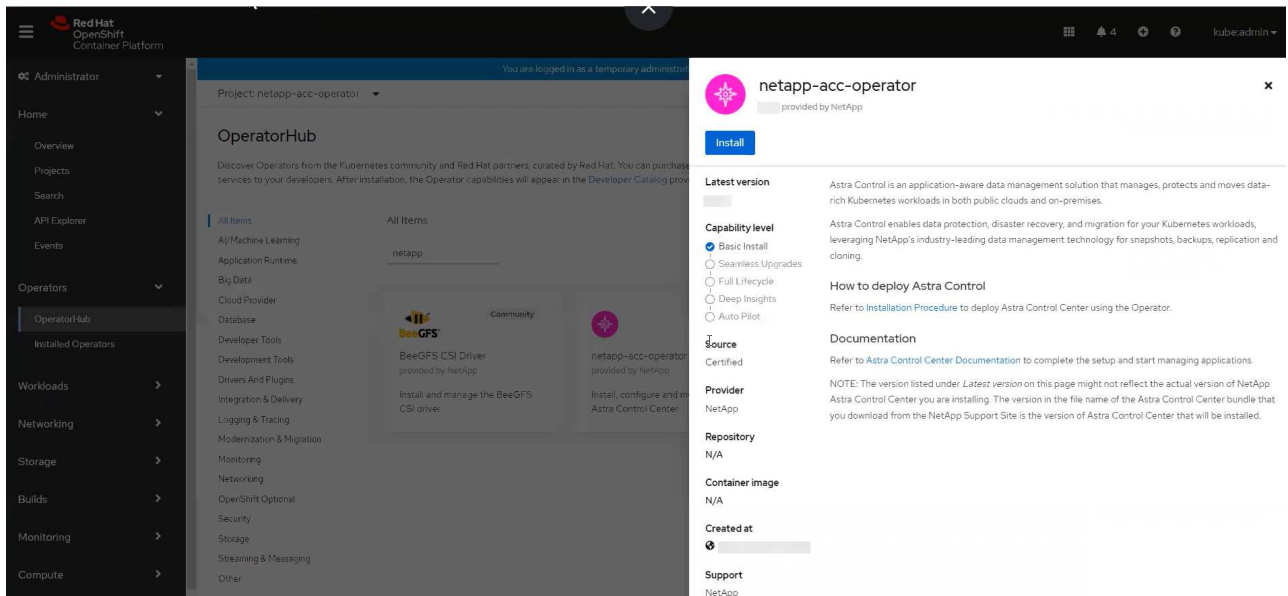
Red Hat OpenShift Container Platform

4

kube:admin

Administrator

Home

Overview

Projects

Search

API Explorer

Events

Operators

OperatorHub

Installed Operators

Workloads

Networking

Storage

Builds

Monitoring

Compute

You are logged in as a temporary administrat

Project: netapp-acc-operator

OperatorHub

Discover Operators from the Kubernetes community and Red Hat partners, curated by Red Hat. You can purchase services to your developers. After installation, the Operator capabilities will appear in the Developer Catalog prov

All Items

AI/Machine Learning

Application Runtime

Big Data

Cloud Provider

Database

Developer Tools

Development Tools

Drivers And Plugins

Integration & Delivery

Logging & Tracing

Modernization & Migration

Monitoring

Networking

OpenShift Optional

Security

Storage

Streaming & Messaging

Other

All Items

netapp

Community

BeeGFS

BeeGFS CSI Driver

provided by NetApp

Install and manage the BeeGFS CSI driver

netapp-acc-operator

provided by NetApp

Install, configure and m Astra Control Center

netapp-acc-operator

provided by NetApp

Install

Latest version

Capability level

Basic Install

Seamless Upgrades

Full Lifecycle

Deep Insights

Auto Pilot

Source

Certified

Provider

NetApp

Repository

N/A

Container image

N/A

Created at

Support

NetApp

Astra Control is an application-aware data management solution that manages, protects and moves data-rich Kubernetes workloads in both public clouds and on-premises.

Astra Control enables data protection, disaster recovery, and migration for your Kubernetes workloads, leveraging NetApp's industry-leading data management technology for snapshots, backups, replication and cloning.

How to deploy Astra Control

Refer to Installation Procedure to deploy Astra Control Center using the Operator.

Documentation

Refer to Astra Control Center Documentation to complete the setup and start managing applications.

NOTE: The version listed under Latest version on this page might not reflect the actual version of NetApp Astra Control Center you are installing. The version in the file name of the Astra Control Center bundle that you download from the NetApp Support Site is the version of Astra Control Center that will be installed.